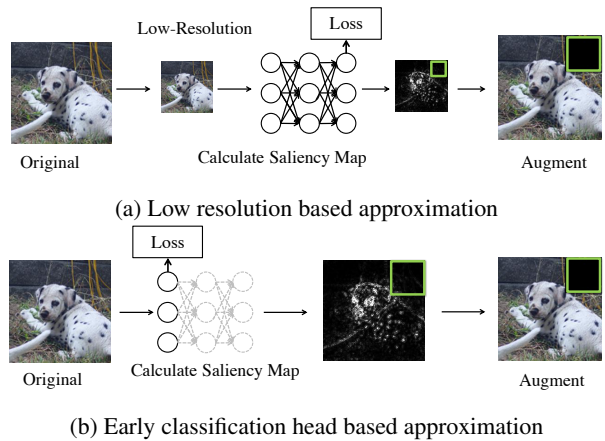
Low-Resolution

Loss

Original

Calculate Saliency Map

Augment

(a) Low resolution based approximation

Loss

Original

Calculate Saliency Map

Augment

(b) Early classification head based approximation